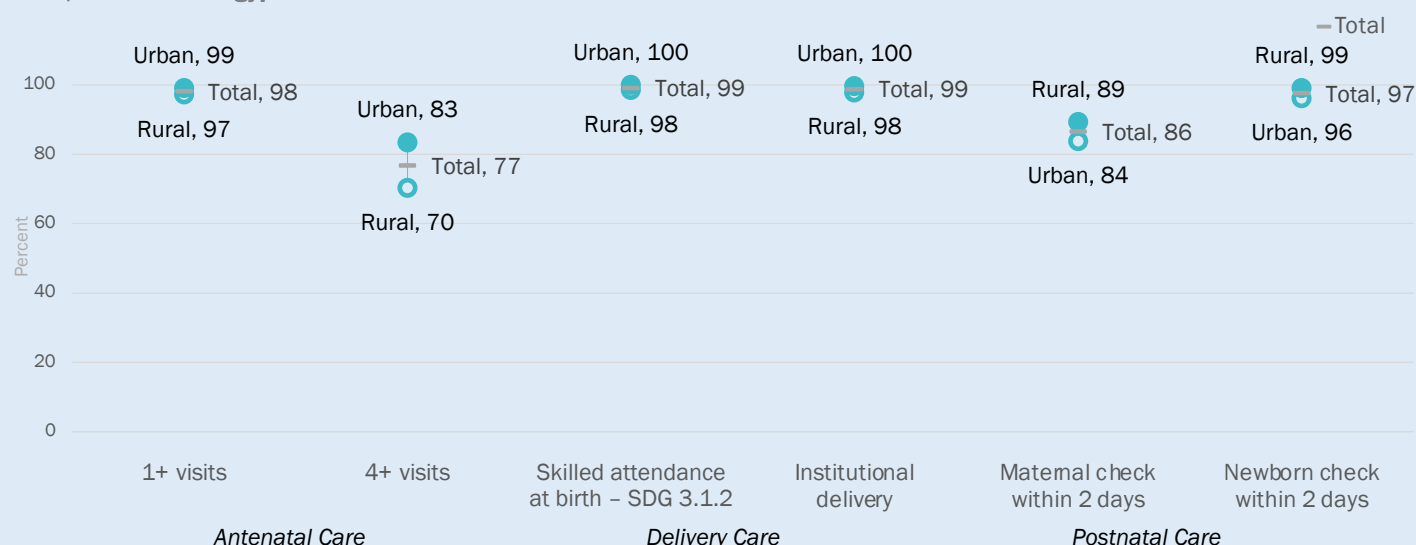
Total

Percent

100
80
60
40
20
0

Urban, 99
Total, 98
Rural, 97

Urban, 83
Total, 77
Rural, 70

Urban, 100
Total, 99
Rural, 98

Urban, 100
Total, 99
Rural, 98

Rural, 89
Total, 86
Urban, 84

Rural, 99
Total, 97
Urban, 96

1+ visits
4+ visits
Skilled attendance at birth – SDG 3.1.2
Institutional delivery
Maternal check within 2 days
Newborn check within 2 days

Antenatal Care
Delivery Care
Postnatal Care